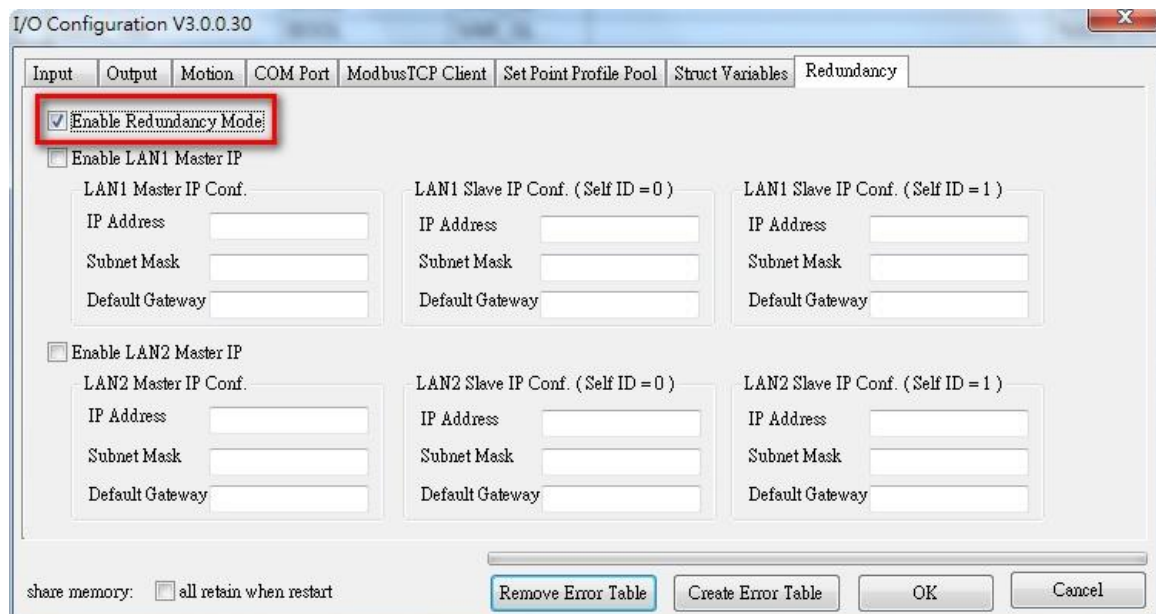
I/O Configuration V3.0.0.30

Input | Output | Motion | COM Port | ModbusTCP Client | Set Point Profile Pool | Struct Variables | Redundancy

Enable Redundancy Mode

Enable LAN1 Master IP

LAN1 Master IP Conf.
IP Address
Subnet Mask
Default Gateway

LAN1 Slave IP Conf. ( Self ID = 0 )
IP Address
Subnet Mask
Default Gateway

LAN1 Slave IP Conf. ( Self ID = 1 )
IP Address
Subnet Mask
Default Gateway

Enable LAN2 Master IP

LAN2 Master IP Conf.
IP Address
Subnet Mask
Default Gateway

LAN2 Slave IP Conf. ( Self ID = 0 )
IP Address
Subnet Mask
Default Gateway

LAN2 Slave IP Conf. ( Self ID = 1 )
IP Address
Subnet Mask
Default Gateway

share memory: all retain when restart

Remove Error Table | Create Error Table | OK | Cancel